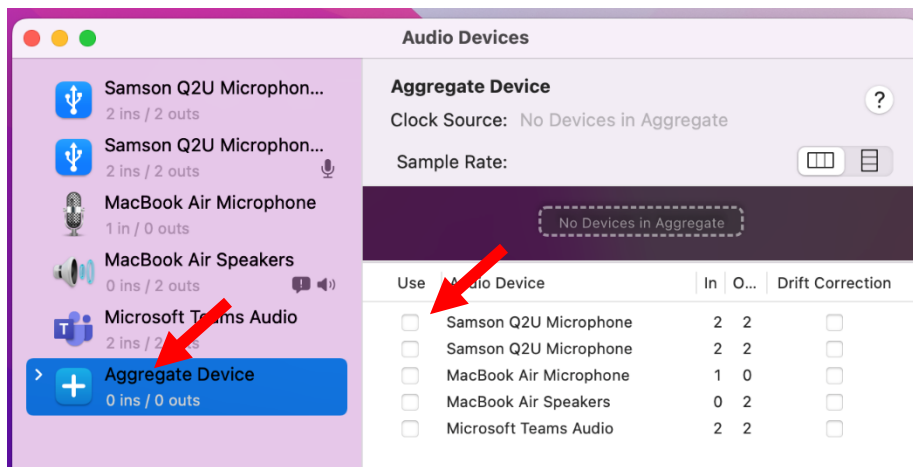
Audio Devices

Samson Q2U Microphon...
2 ins / 2 outs

Samson Q2U Microphon...
2 ins / 2 outs

MacBook Air Microphone
1 in / 0 outs

MacBook Air Speakers
0 ins / 2 outs

Microsoft Teams Audio
2 ins / 2 outs

Aggregate Device
0 ins / 0 outs

Aggregate Device

Clock Source: No Devices in Aggregate

Sample Rate:

?

No Devices in Aggregate

| Use | Audio Device | In | O... | Drift Correction |
|---|---|---|---|---|
| | Samson Q2U Microphone | 2 | 2 | |
| | Samson Q2U Microphone | 2 | 2 | |
| | MacBook Air Microphone | 1 | 0 | |
| | MacBook Air Speakers | 0 | 2 | |
| | Microsoft Teams Audio | 2 | 2 | |